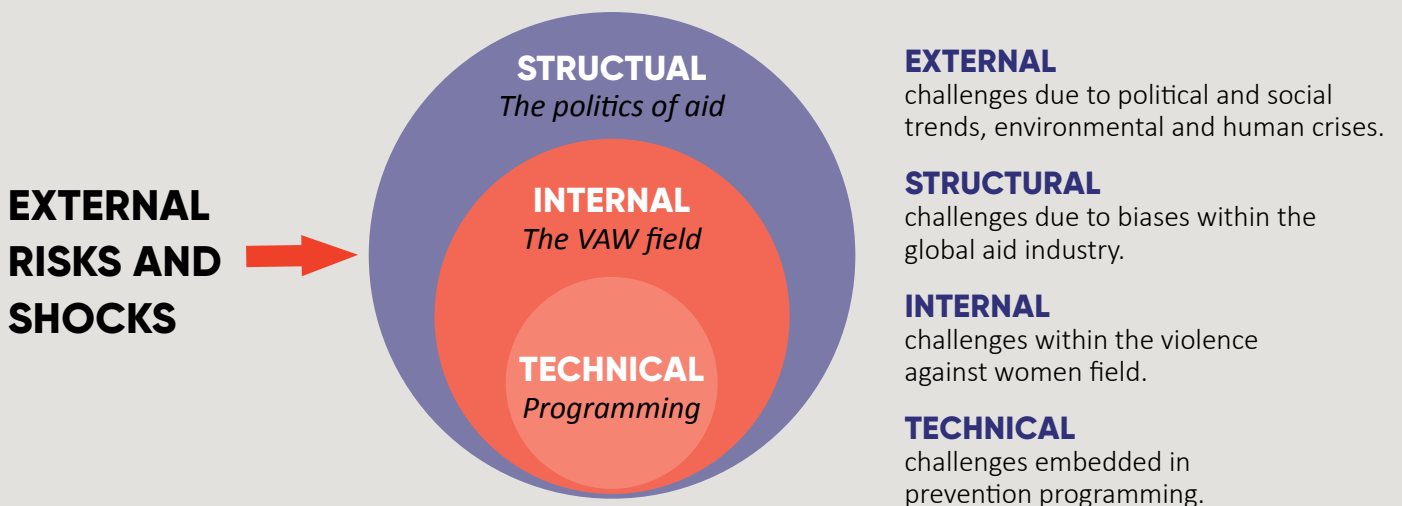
EXTERNAL RISKS AND SHOCKS

STRUCTUAL
*The politics of aid*

INTERNAL
*The VAW field*

TECHNICAL
*Programming*

EXTERNAL
challenges due to political and social trends, environmental and human crises.

STRUCTURAL
challenges due to biases within the global aid industry.

INTERNAL
challenges within the violence against women field.

TECHNICAL
challenges embedded in prevention programming.